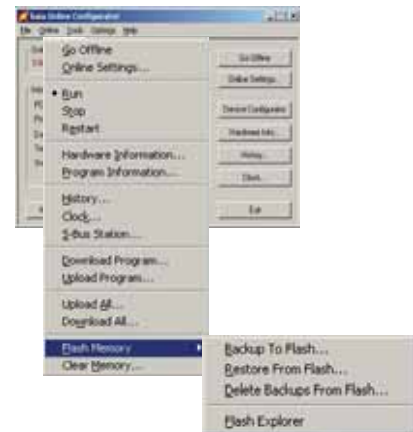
Saia Online Configurator

File Online Tools Options Help

Go Offline
Online Settings...

Run
Stop
Restart

Hardware Information...
Program Information...

History...
Clock...
S-Bus Station...

Download Program...
Upload Program...

Upload All...
Download All...

Flash Memory
Clear Memory...

Backup To Flash...
Restore From Flash...
Delete Backups From Flash...

Flash Explorer

Go Offline
Online Settings
Device Configurator
Hardware Info...
History...
Clock...
Exit